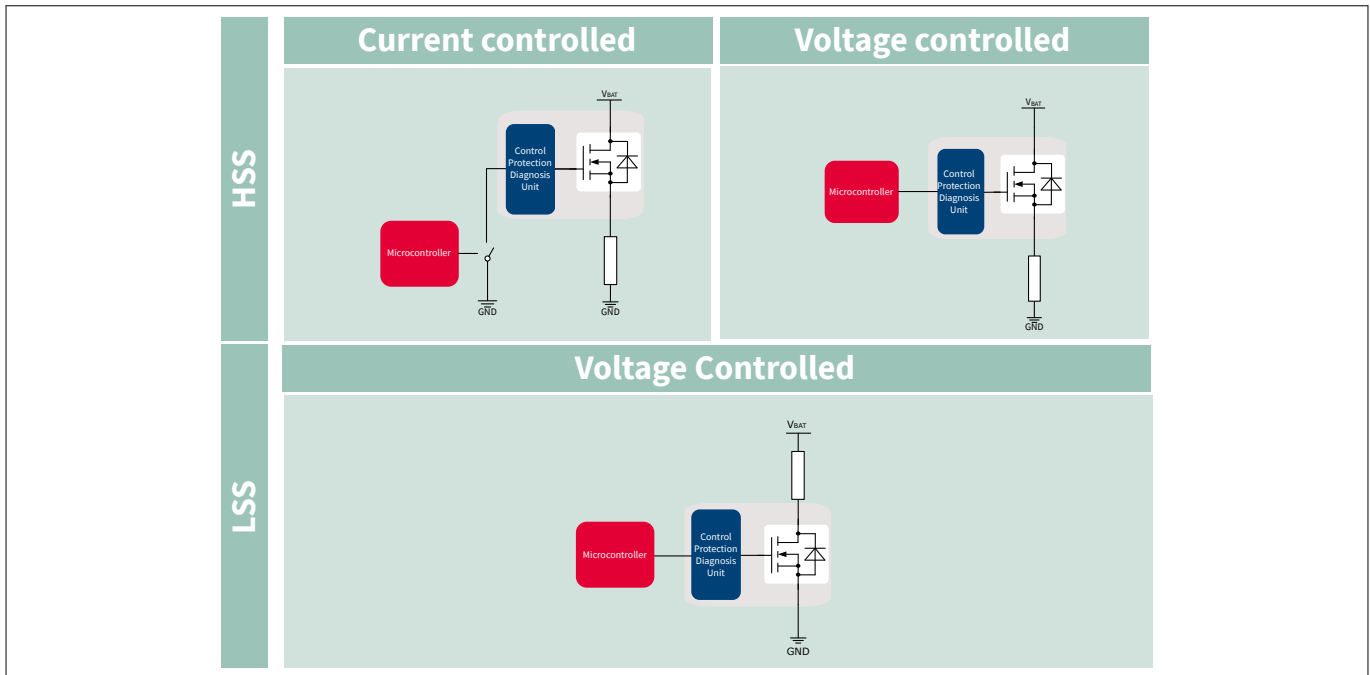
HSS

Current controlled

$V_{BAT}$

Control Protection Diagnosis Unit

Microcontroller

GND

GND

Voltage controlled

$V_{BAT}$

Microcontroller

Control Protection Diagnosis Unit

GND

LSS

Voltage Controlled

$V_{BAT}$

Microcontroller

Control Protection Diagnosis Unit

GND